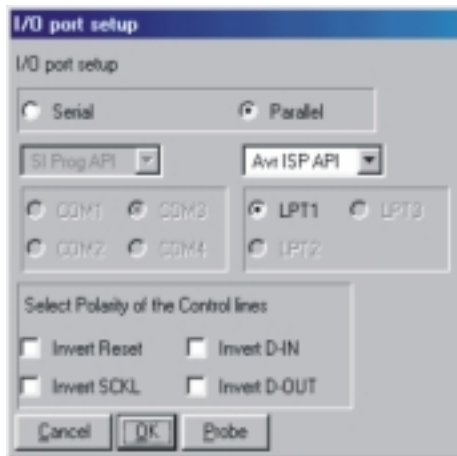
I/O port setup

I/O port setup

Serial

Parallel

SI Prog API

Avr ISP API

COM1

COM3

COM2

COM4

LPT1

LPT3

LPT2

Select Polarity of the Control lines

Invert Reset

Invert D-IN

Invert SCKL

Invert D-OUT

Cancel

OK

Probe